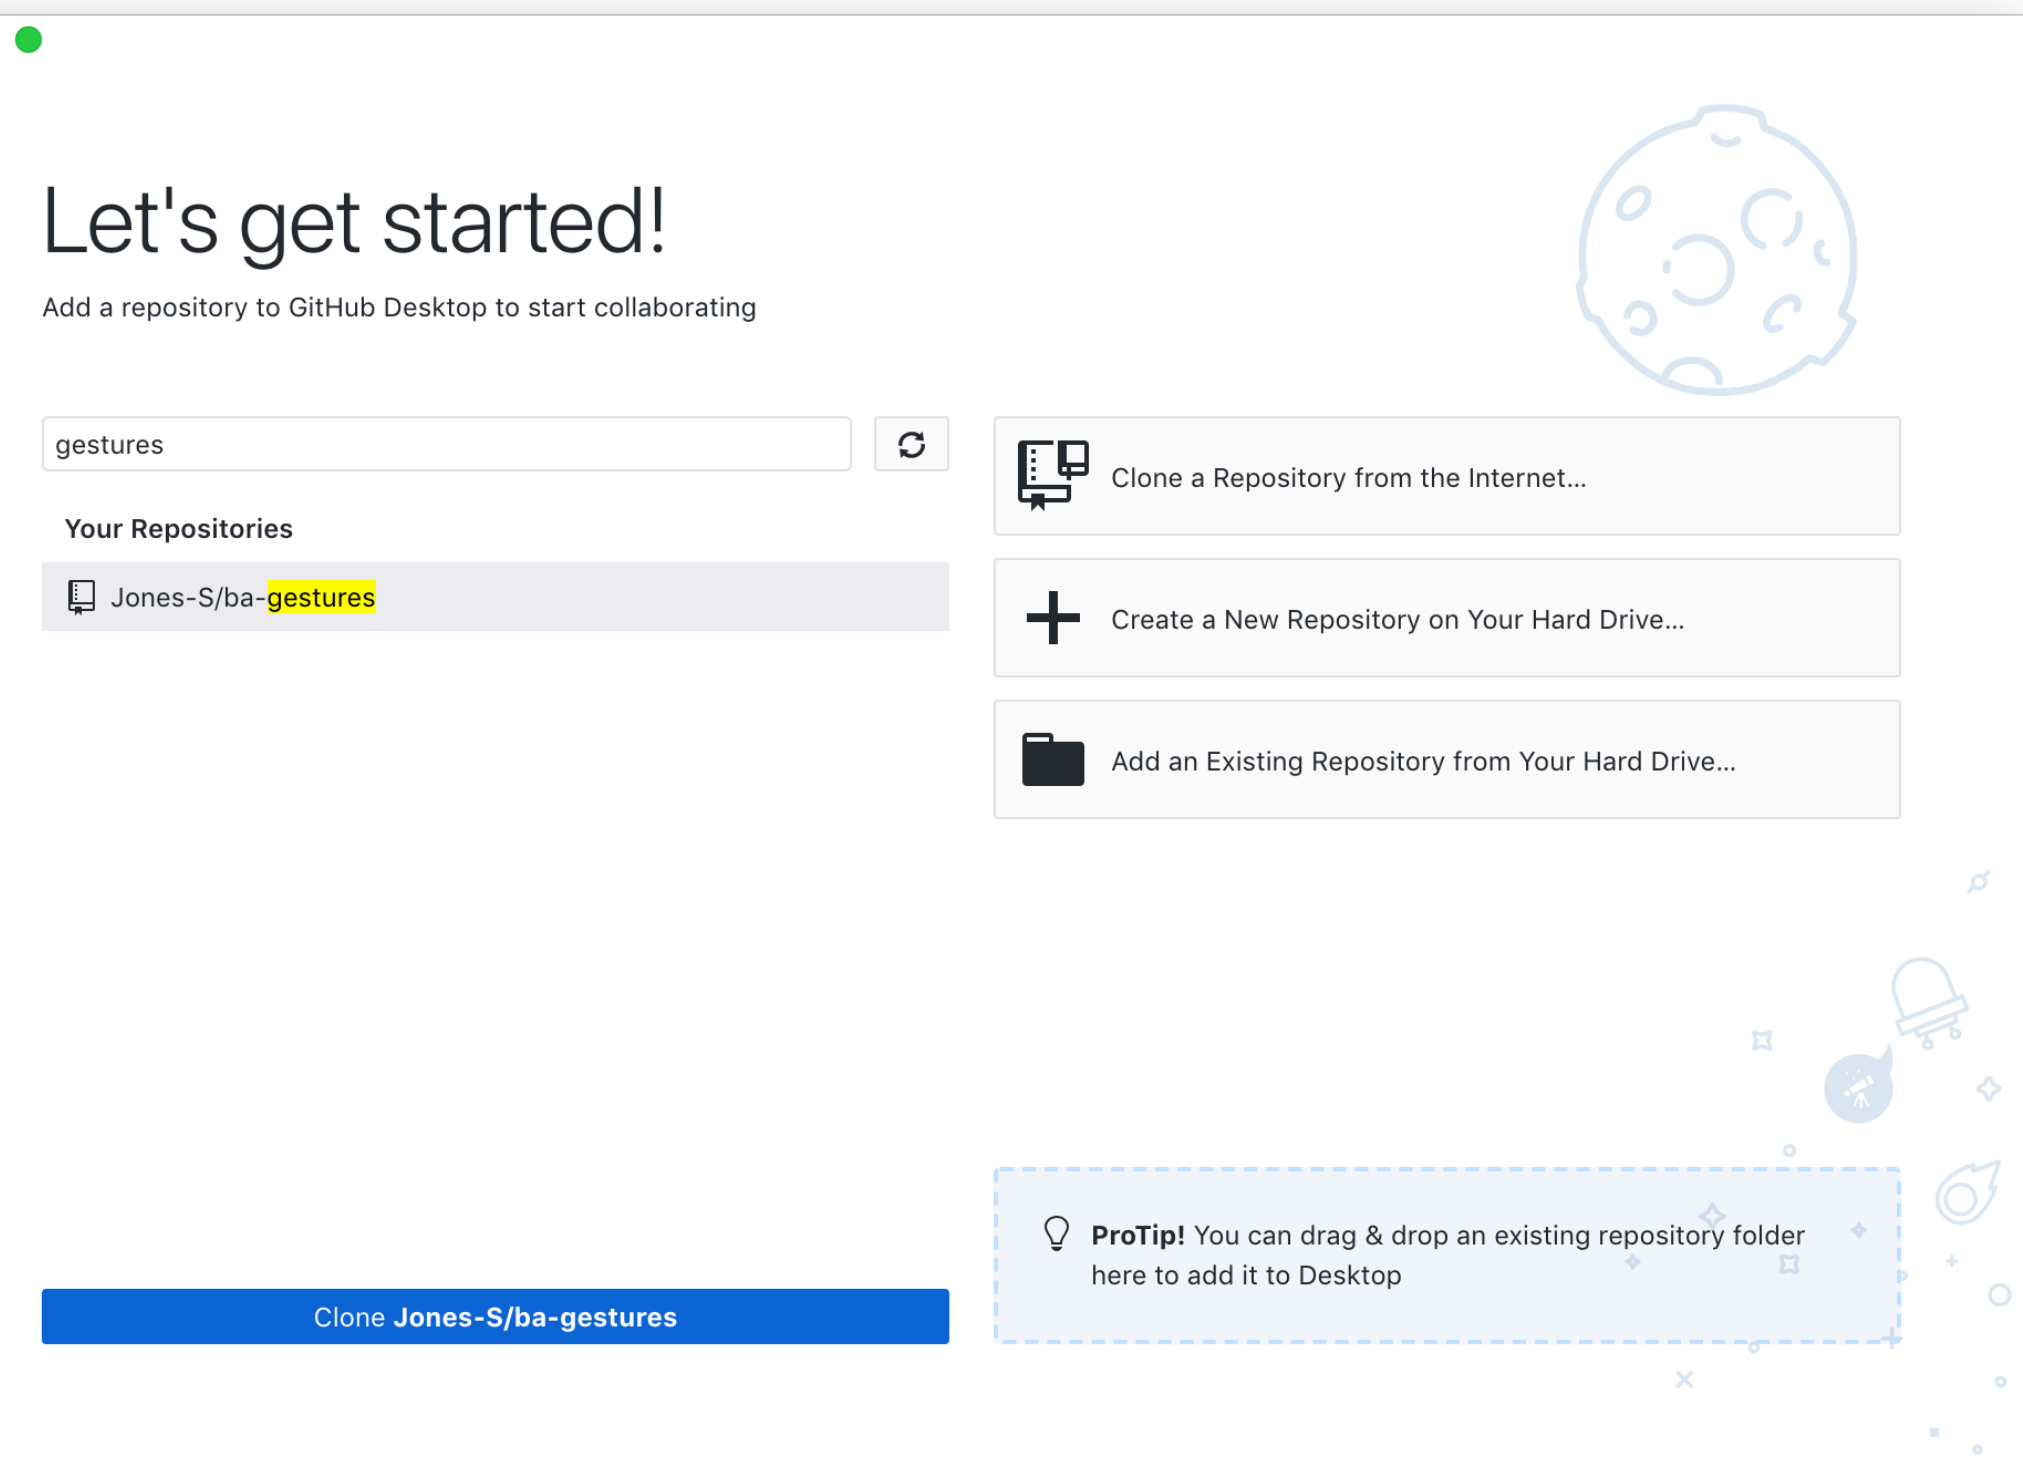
Let's get started!

Add a repository to GitHub Desktop to start collaborating

gestures

Your Repositories

Jones-S/ba-gestures

Clone a Repository from the Internet...

Create a New Repository on Your Hard Drive...

Add an Existing Repository from Your Hard Drive...

**ProTip!** You can drag & drop an existing repository folder here to add it to Desktop

Clone **Jones-S/ba-gestures**